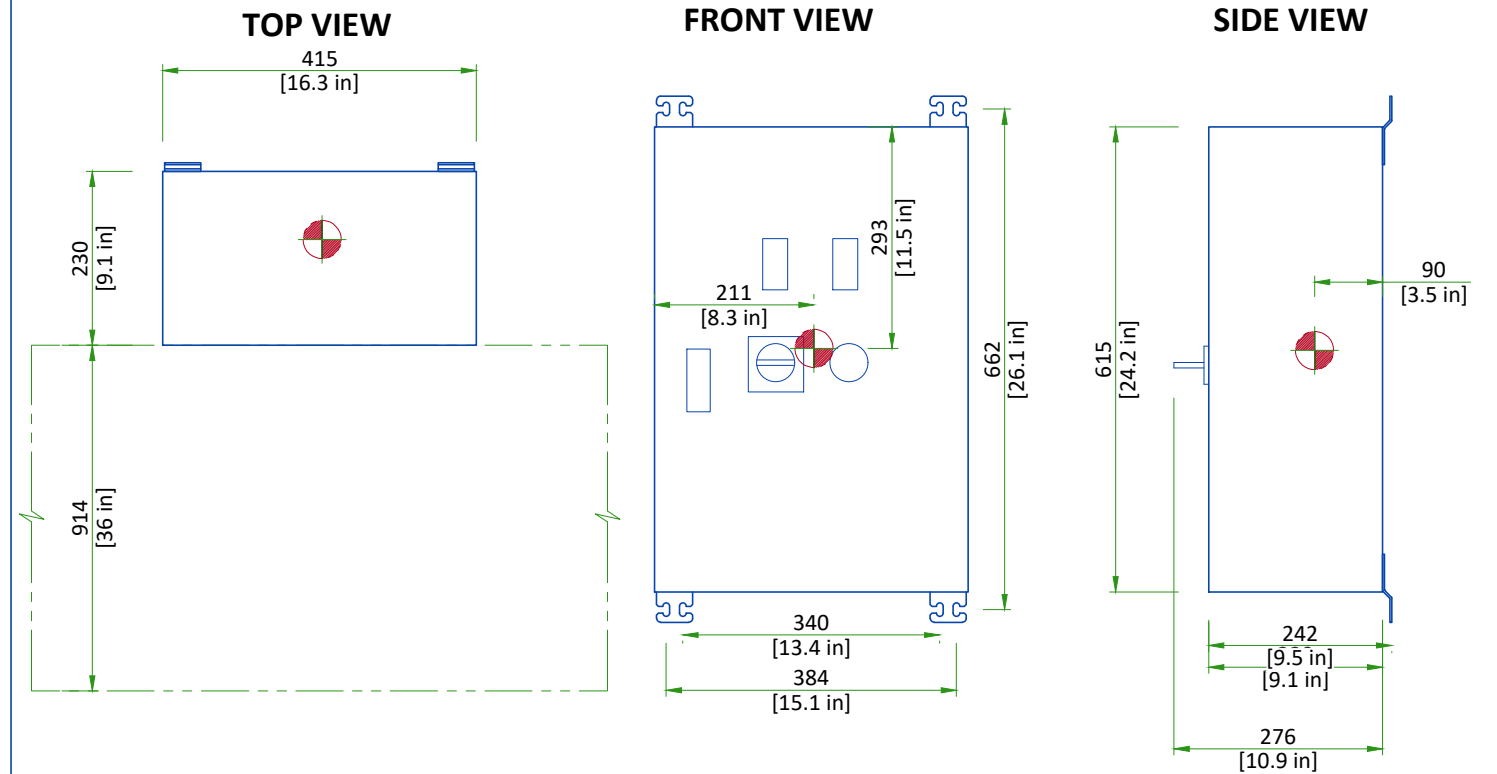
TOP VIEW

415
[16.3 in]

230
[9.1 in]

914
[36 in]

FRONT VIEW

293
[11.5 in]

211
[8.3 in]

662
[26.1 in]

340
[13.4 in]

384
[15.1 in]

SIDE VIEW

90
[3.5 in]

615
[24.2 in]

242
[9.5 in]
[9.1 in]

276
[10.9 in]